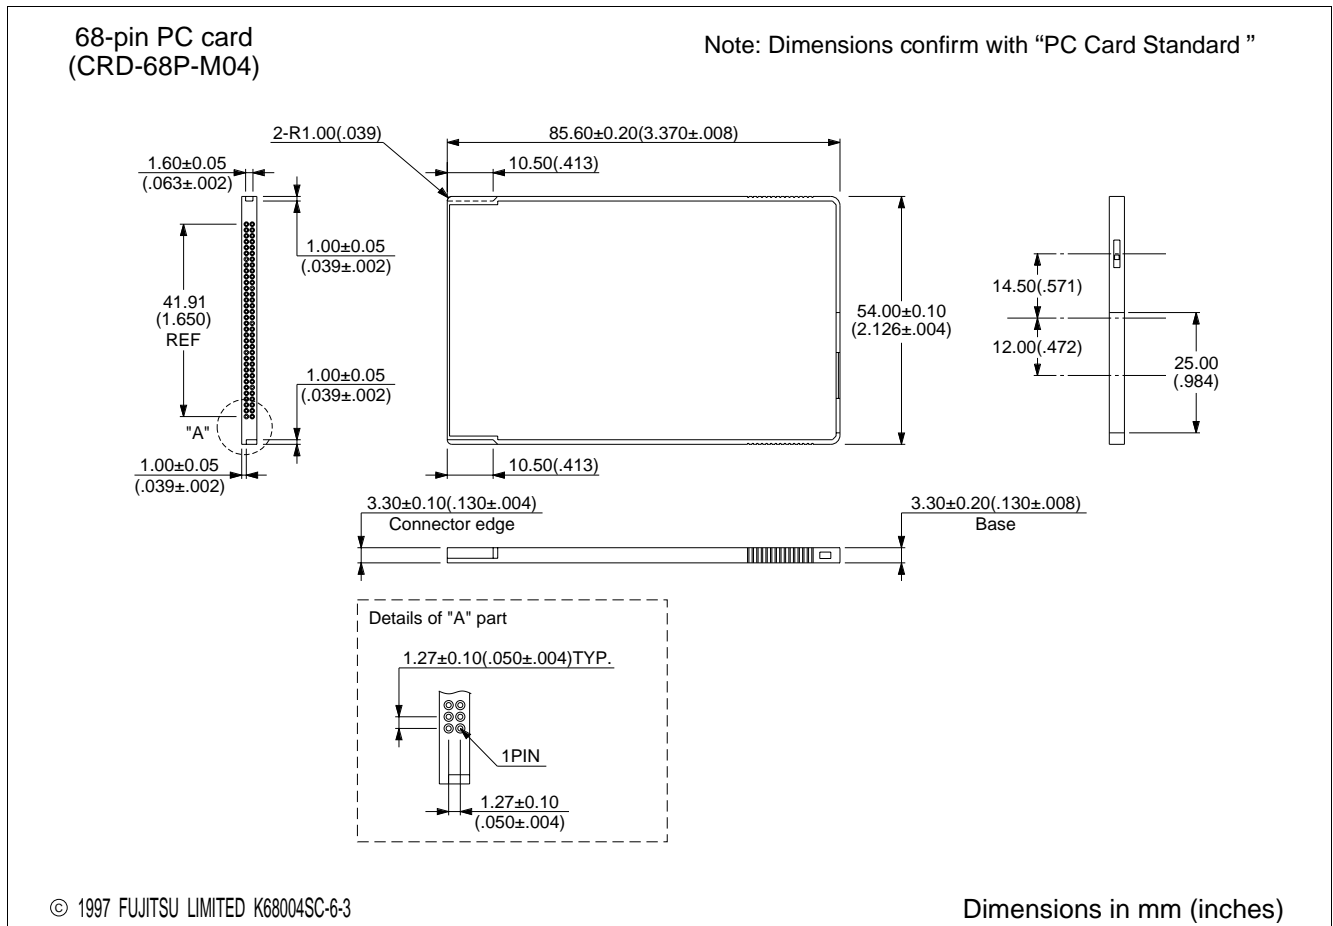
68-pin PC card
(CRD-68P-M04)

Note: Dimensions confirm with “PC Card Standard ”

2-R1.00(.039)

85.60±0.20(3.370±.008)

10.50(.413)

1.60±0.05
(.063±.002)

1.00±0.05
(.039±.002)

41.91
(1.650)
REF

1.00±0.05
(.039±.002)

"A"

1.00±0.05
(.039±.002)

54.00±0.10
(2.126±.004)

10.50(.413)

14.50(.571)

12.00(.472)

25.00
(.984)

3.30±0.10(.130±.004)
Connector edge

3.30±0.20(.130±.008)
Base

Details of "A" part

1.27±0.10(.050±.004)TYP.

1PIN

1.27±0.10
(.050±.004)

© 1997 FUJITSU LIMITED K68004SC-6-3

Dimensions in mm (inches)